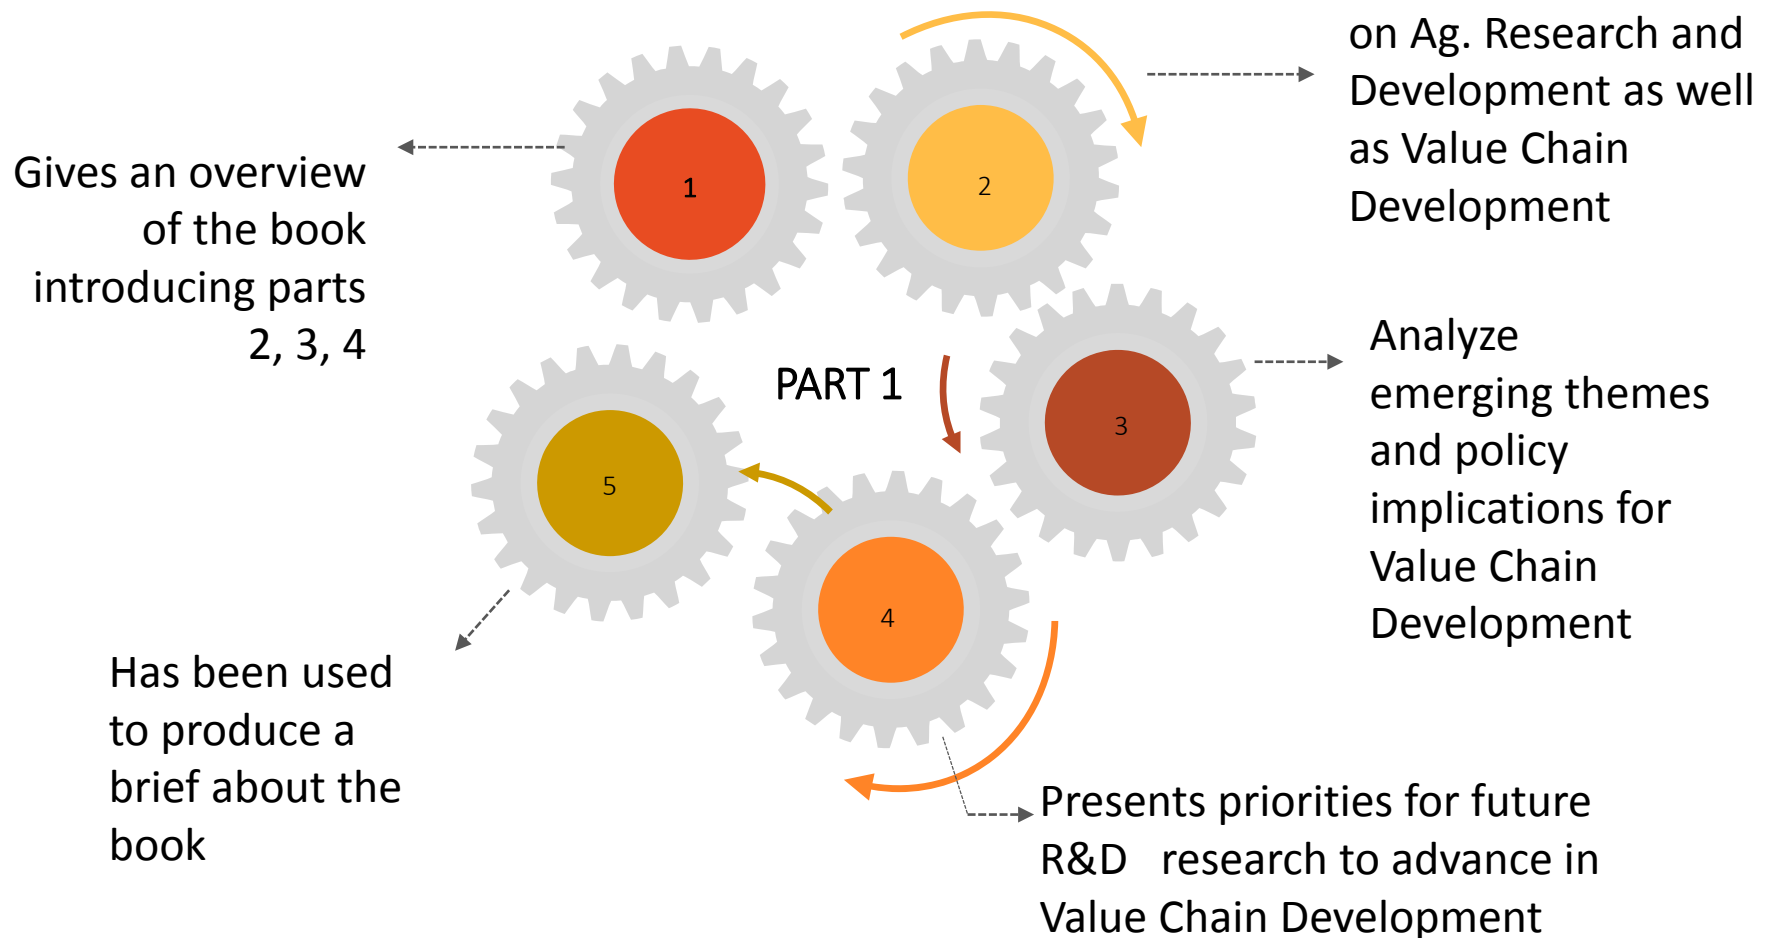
on Ag. Research and Development as well as Value Chain Development

Gives an overview of the book introducing parts 2, 3, 4

1

2

PART 1

3

Analyze emerging themes and policy implications for Value Chain Development

5

4

Has been used to produce a brief about the book

Presents priorities for future R&D research to advance in Value Chain Development